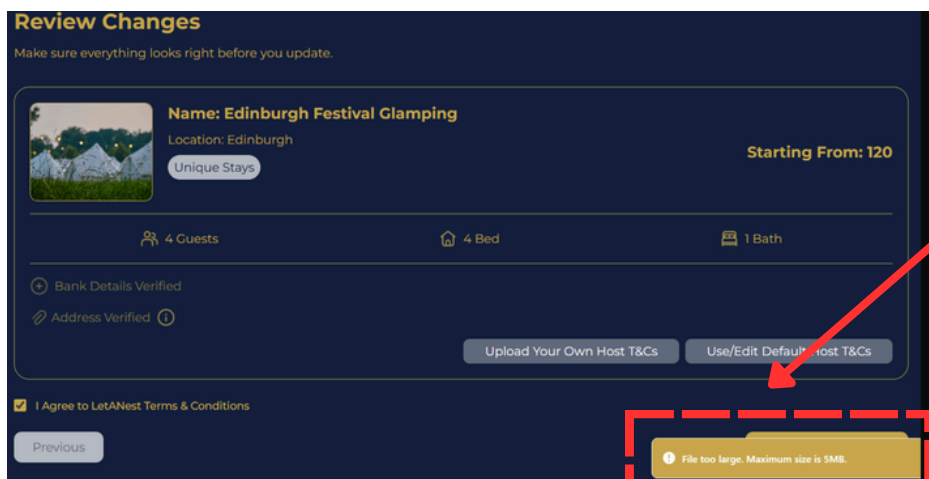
Review Changes

Make sure everything looks right before you update.

Name: Edinburgh Festival Glamping

Location: Edinburgh

Unique Stays

Starting From: 120

4 Guests

4 Bed

1 Bath

Bank Details Verified

Address Verified

Upload Your Own Host T&Cs

Use/Edit Default Host T&Cs

I Agree to LetANest Terms & Conditions

Previous

File too large. Maximum size is 5MB.